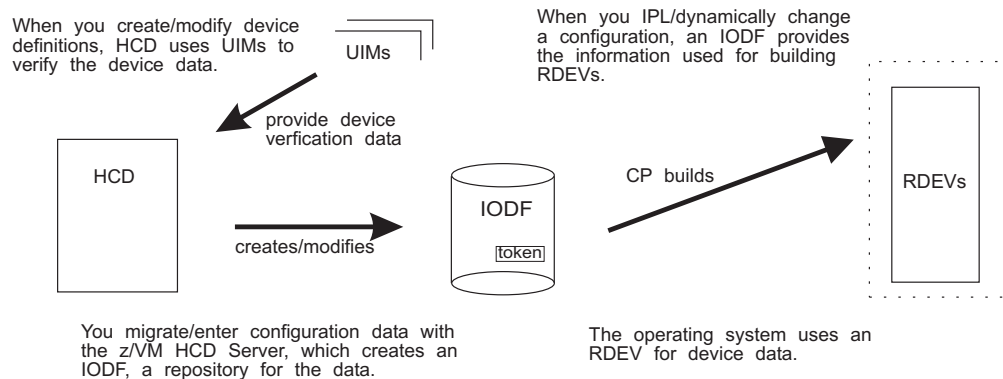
When you create/modify device definitions, HCD uses UIMs to verify the device data.

UIMs

When you IPL/dynamically change a configuration, an IODF provides the information used for building RDEVs.

provide device verfication data

HCD

IODF

token

CP builds

RDEVs

creates/modifies

You migrate/enter configuration data with the z/VM HCD Server, which creates an IODF, a repository for the data.

The operating system uses an RDEV for device data.